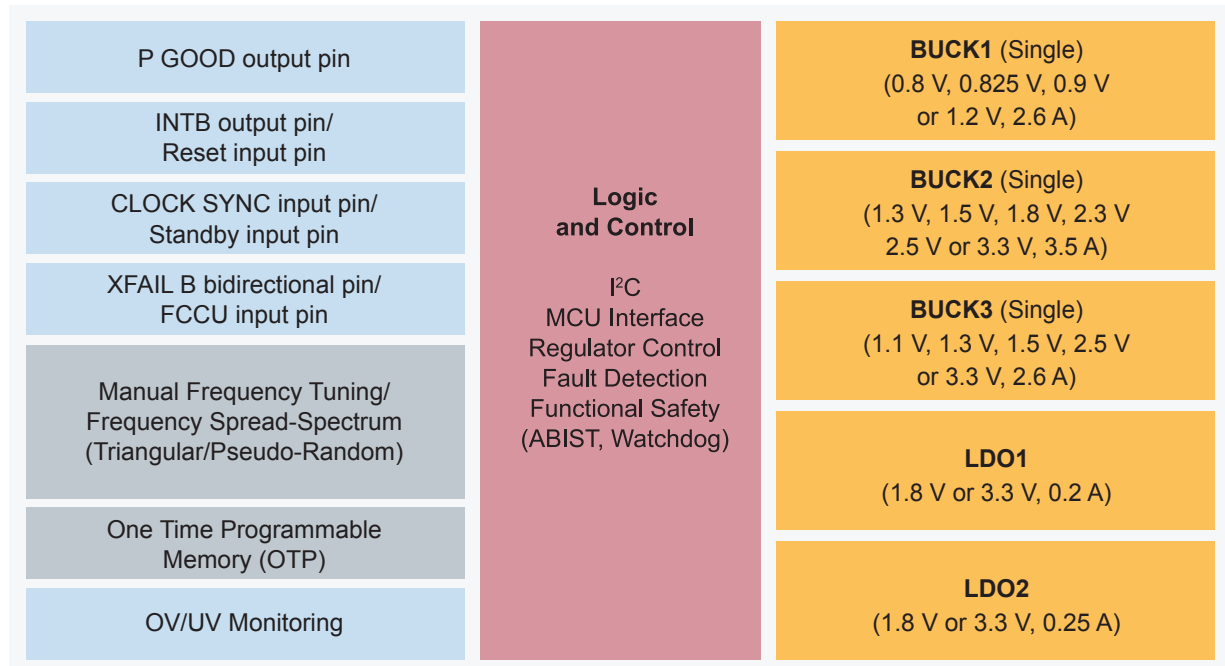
P GOOD output pin

INTB output pin/
Reset input pin

CLOCK SYNC input pin/
Standby input pin

XFAIL B bidirectional pin/
FCCU input pin

Manual Frequency Tuning/
Frequency Spread-Spectrum
(Triangular/Pseudo-Random)

One Time Programmable
Memory (OTP)

OV/UV Monitoring

Logic
and Control

I$^2$C
MCU Interface
Regulator Control
Fault Detection
Functional Safety
(ABIST, Watchdog)

BUCK1 (Single)
(0.8 V, 0.825 V, 0.9 V
or 1.2 V, 2.6 A)

BUCK2 (Single)
(1.3 V, 1.5 V, 1.8 V, 2.3 V
2.5 V or 3.3 V, 3.5 A)

BUCK3 (Single)
(1.1 V, 1.3 V, 1.5 V, 2.5 V
or 3.3 V, 2.6 A)

LDO1
(1.8 V or 3.3 V, 0.2 A)

LDO2
(1.8 V or 3.3 V, 0.25 A)